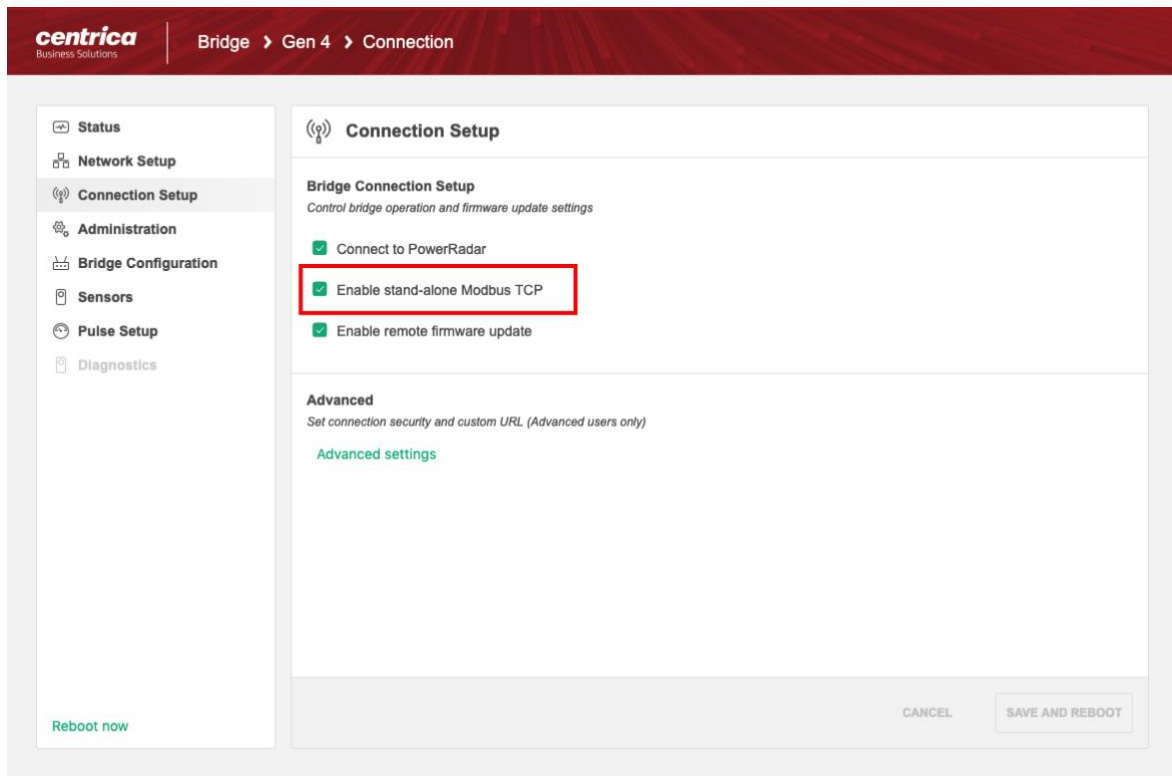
centrica
Business Solutions

Bridge > Gen 4 > Connection

Status
Network Setup
Connection Setup
Administration
Bridge Configuration
Sensors
Pulse Setup
Diagnostics

Reboot now

Connection Setup

Bridge Connection Setup
Control bridge operation and firmware update settings

Connect to PowerRadar

Enable stand-alone Modbus TCP

Enable remote firmware update

Advanced
Set connection security and custom URL (Advanced users only)

Advanced settings

CANCEL

SAVE AND REBOOT